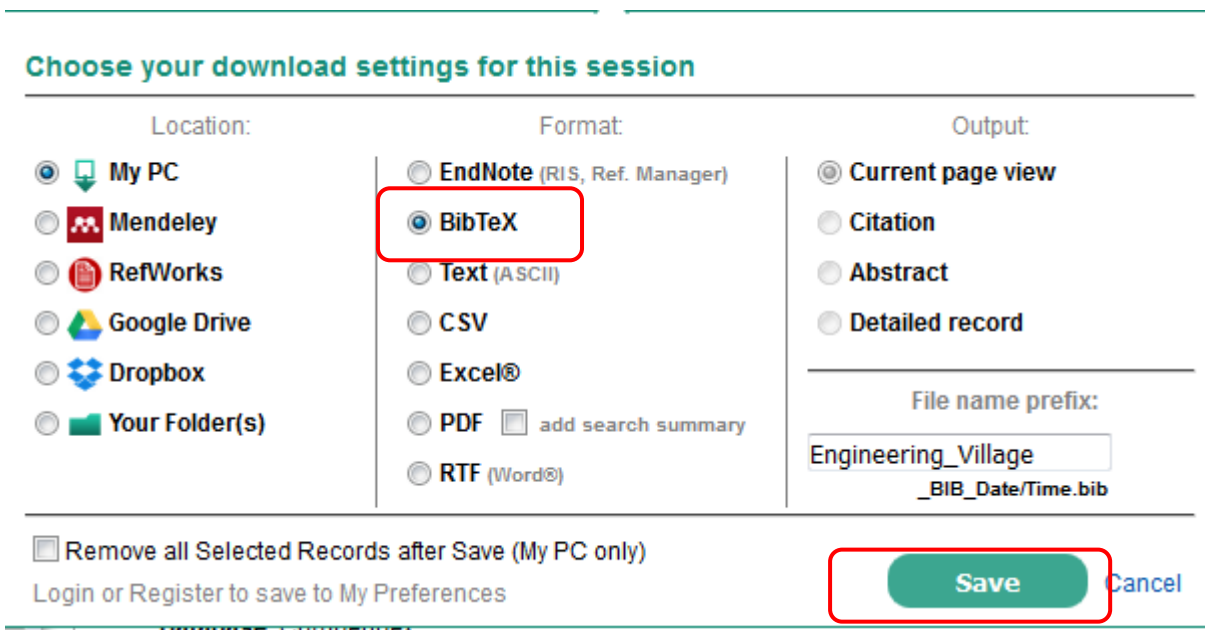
Choose your download settings for this session

Location:

My PC
Mendeley
RefWorks
Google Drive
Dropbox
Your Folder(s)

Format:

EndNote (RIS, Ref. Manager)
BibTeX
Text (ASCII)
CSV
Excel®
PDF add search summary
RTF (Word®)

Output:

Current page view
Citation
Abstract
Detailed record

File name prefix:

Engineering_Village
_BIB_Date/Time.bib

Remove all Selected Records after Save (My PC only)

Login or Register to save to My Preferences

Save Cancel